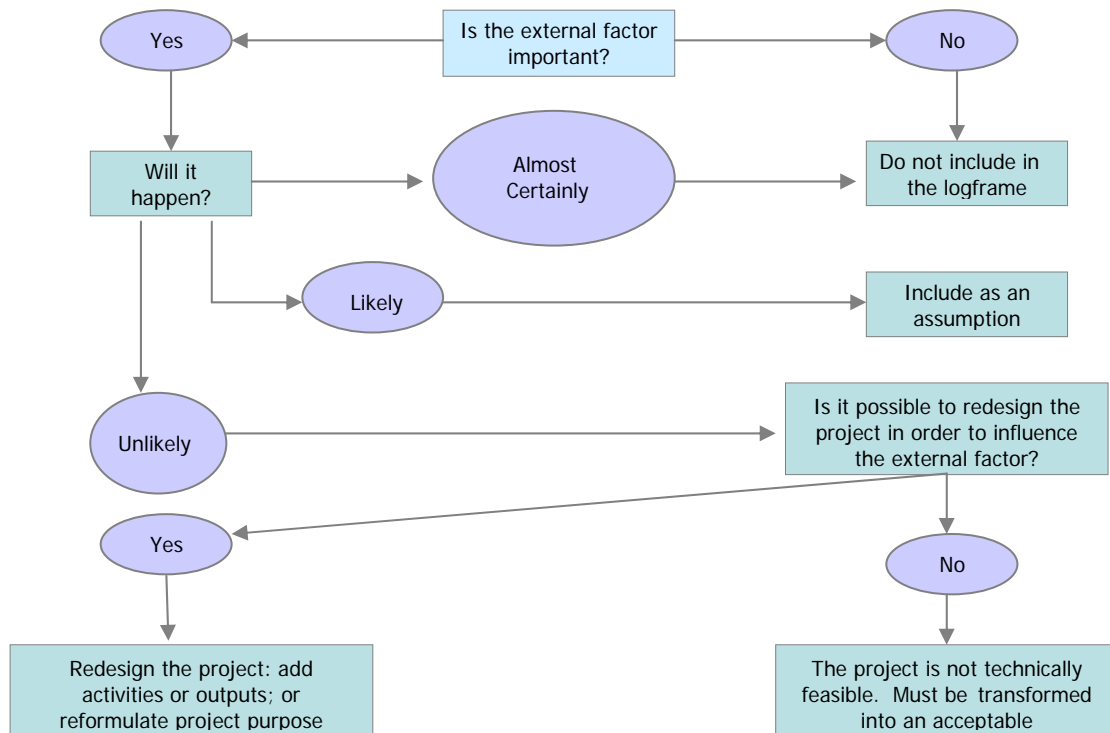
Is the external factor important?

Yes

No

Will it happen?

Almost Certainly

Do not include in the logframe

Likely

Include as an assumption

Unlikely

Is it possible to redesign the project in order to influence the external factor?

Yes

No

Redesign the project: add activities or outputs; or reformulate project purpose

The project is not technically feasible. Must be transformed into an acceptable